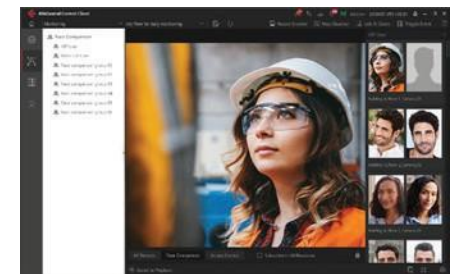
HikCentral Control Client

Monitoring

Face Comparison

VIP List

Face Comparison Group 01

Face Comparison Group 02

Face Comparison Group 03

Face Comparison Group 04

Face Comparison Group 05

Face Comparison Group 06

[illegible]

All Persons

Face Comparison

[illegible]

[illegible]